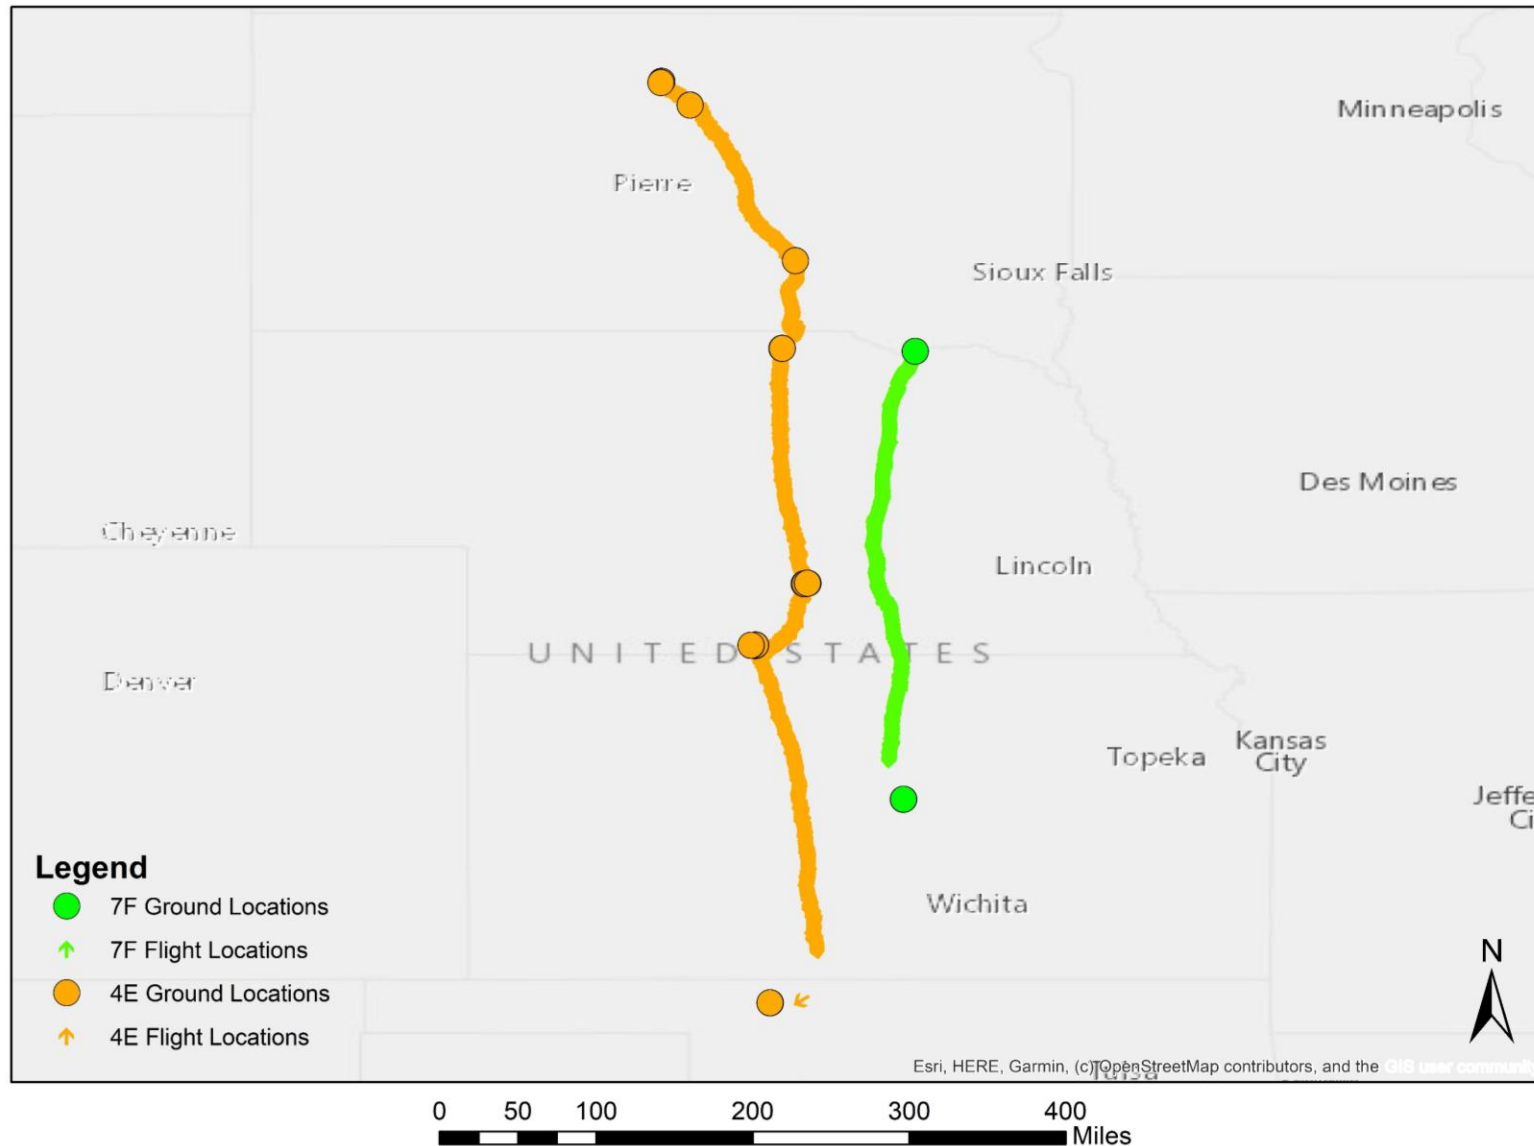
Minneapolis

Pierre

Sioux Falls

Des Moines

Cheyenne

Lincoln

UNITED STATES

Denver

Topeka

Kansas City

Jeffe Ci

Wichita

Tulsa

Legend
7F Ground Locations
7F Flight Locations
4E Ground Locations
4E Flight Locations

N

Esri, HERE, Garmin, (c) OpenStreetMap contributors, and the GIS user community

0 50 100 200 300 400 Miles